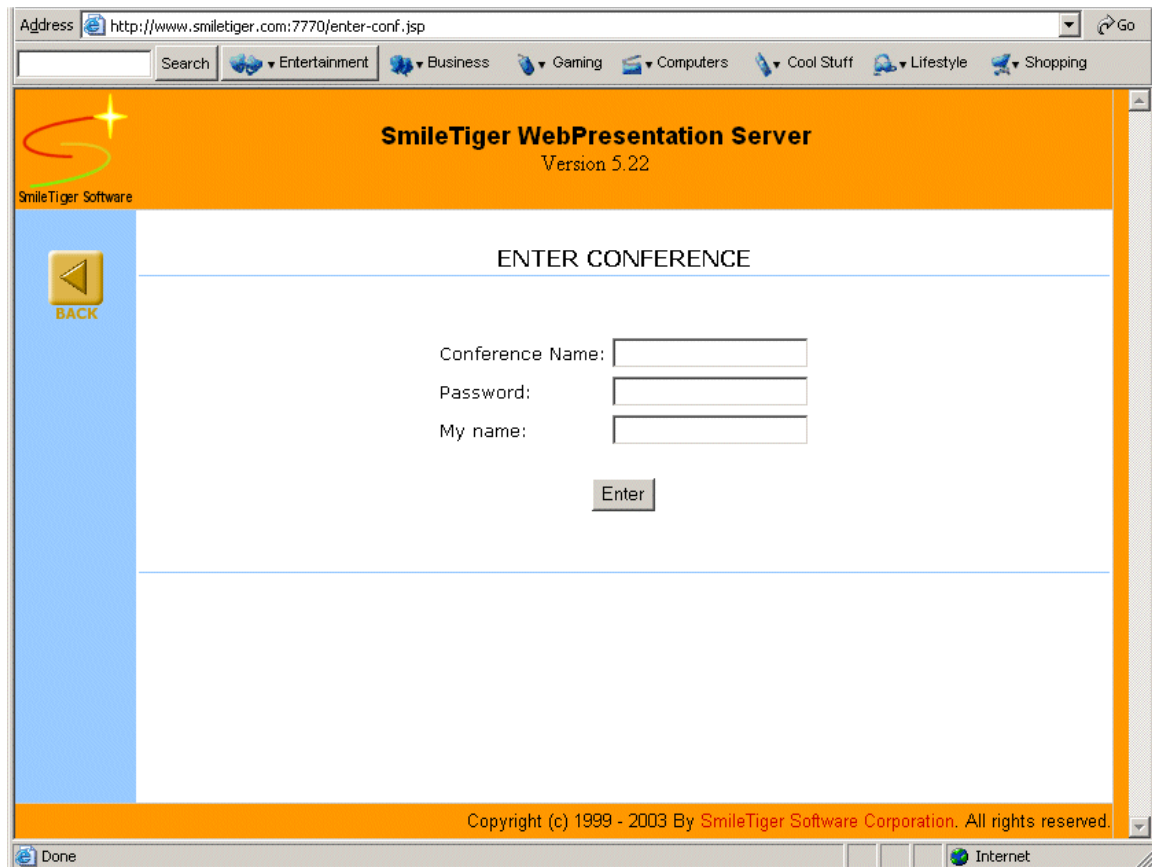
Address http://www.smiletiger.com:7770/enter-conf.jsp Go

Search Entertainment Business Gaming Computers Cool Stuff Lifestyle Shopping

SmileTiger Software

SmileTiger WebPresentation Server
Version 5.22

BACK

ENTER CONFERENCE

Conference Name:
Password:
My name:

Enter

Copyright (c) 1999 - 2003 By SmileTiger Software Corporation. All rights reserved.

Done Internet